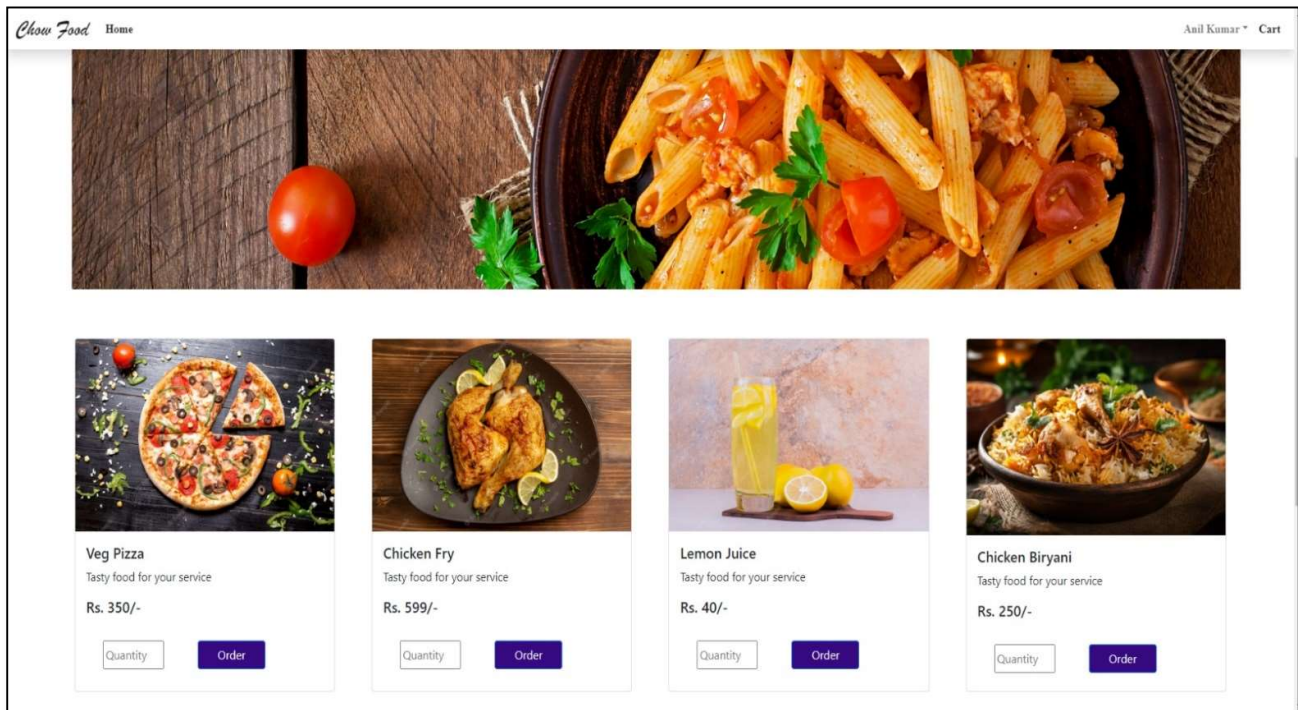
Chow Food Home

Anil Kumar Cart

Veg Pizza

Tasty food for your service

Rs. 350/-

Quantity Order

Chicken Fry

Tasty food for your service

Rs. 599/-

Quantity Order

Lemon Juice

Tasty food for your service

Rs. 40/-

Quantity Order

Chicken Biryani

Tasty food for your service

Rs. 250/-

Quantity Order